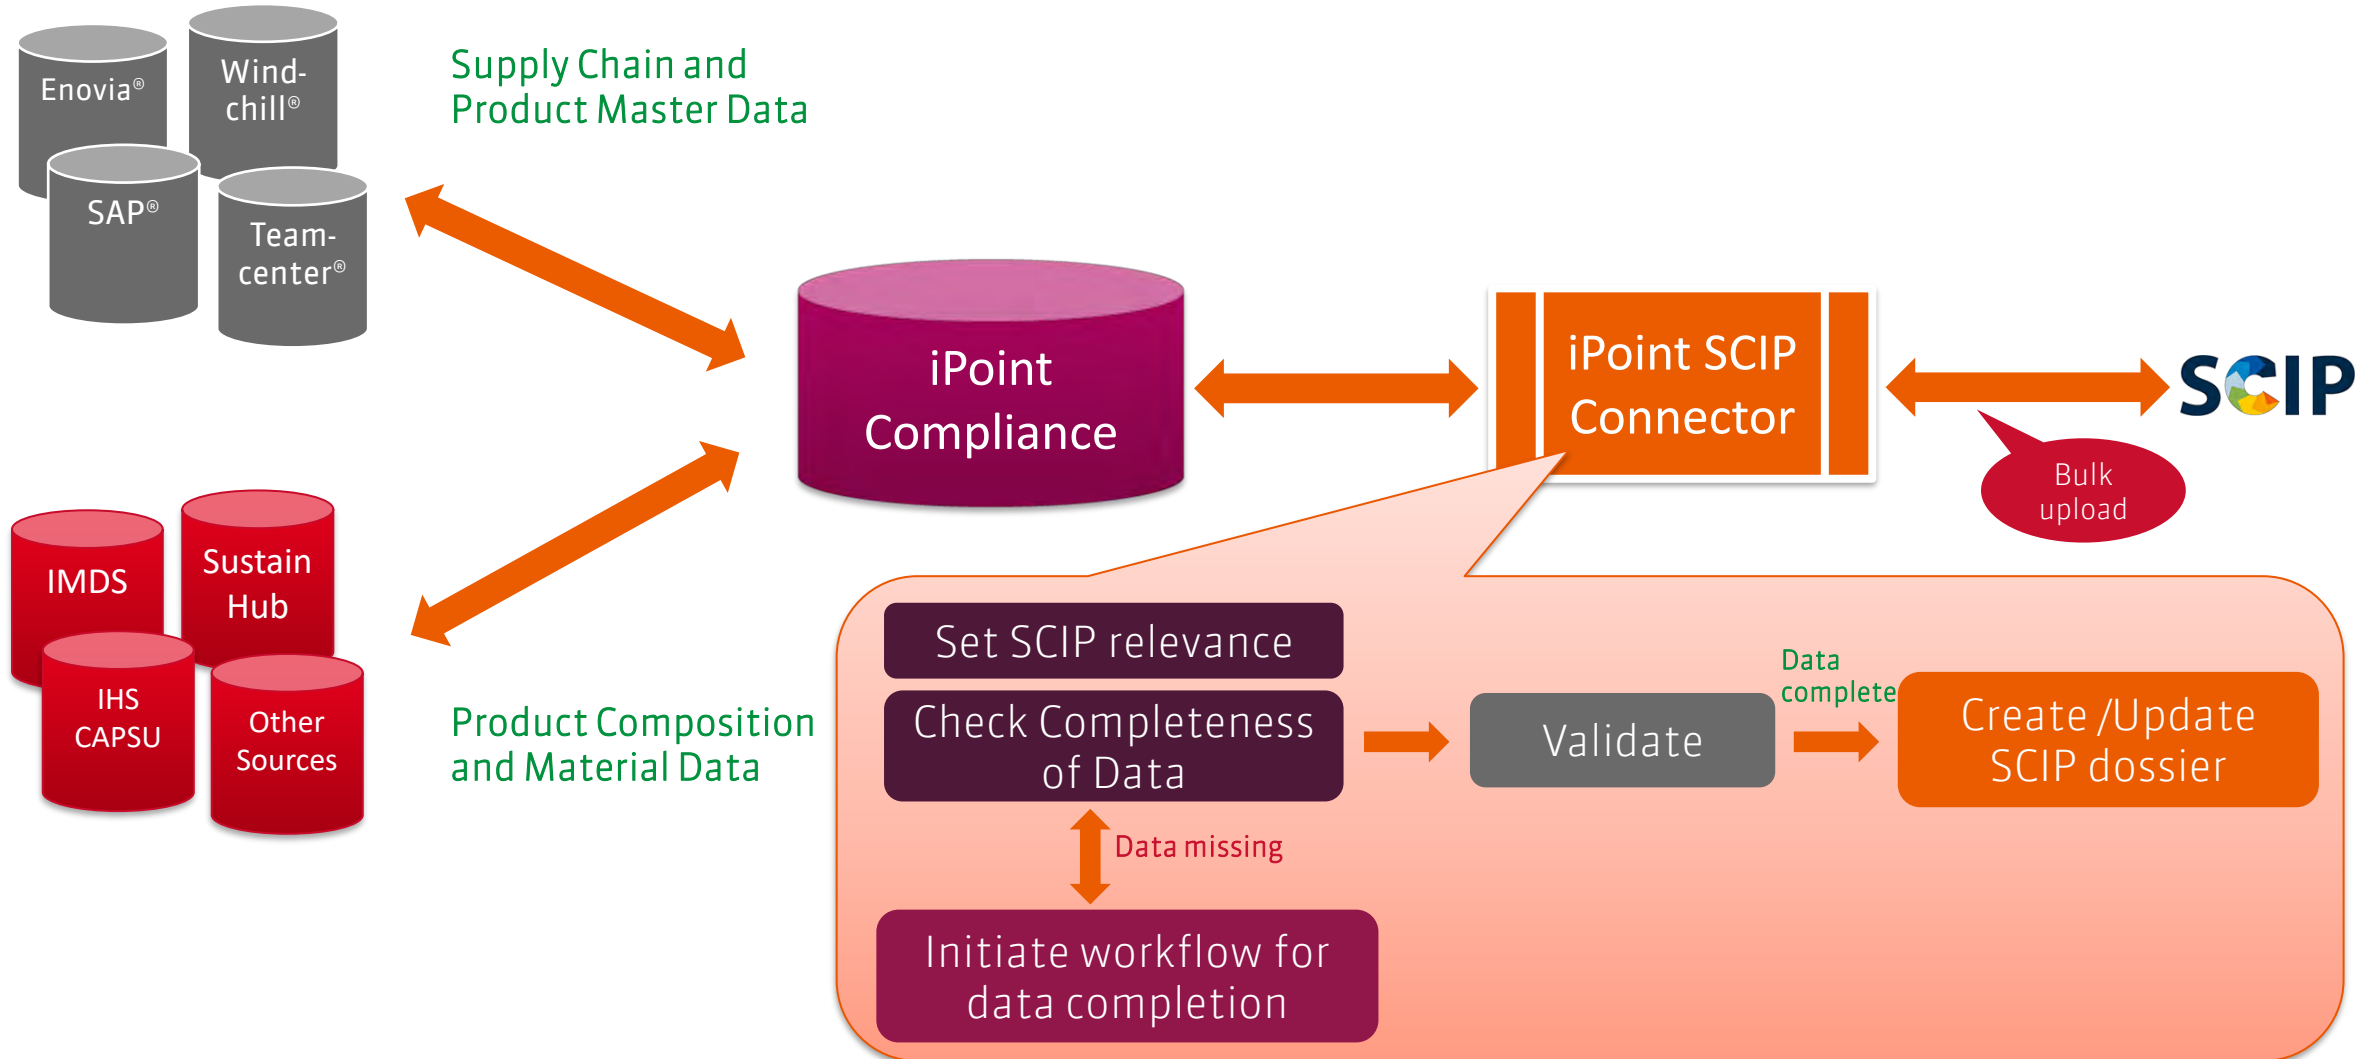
Enovia®

Wind-chill®

SAP®

Team-center®

Supply Chain and Product Master Data

iPoint Compliance

iPoint SCIP Connector

SCIP

Bulk upload

IMDS

Sustain Hub

IHS CAPSU

Other Sources

Product Composition and Material Data

Set SCIP relevance

Check Completeness of Data

Validate

Data complete

Create /Update SCIP dossier

Data missing

Initiate workflow for data completion